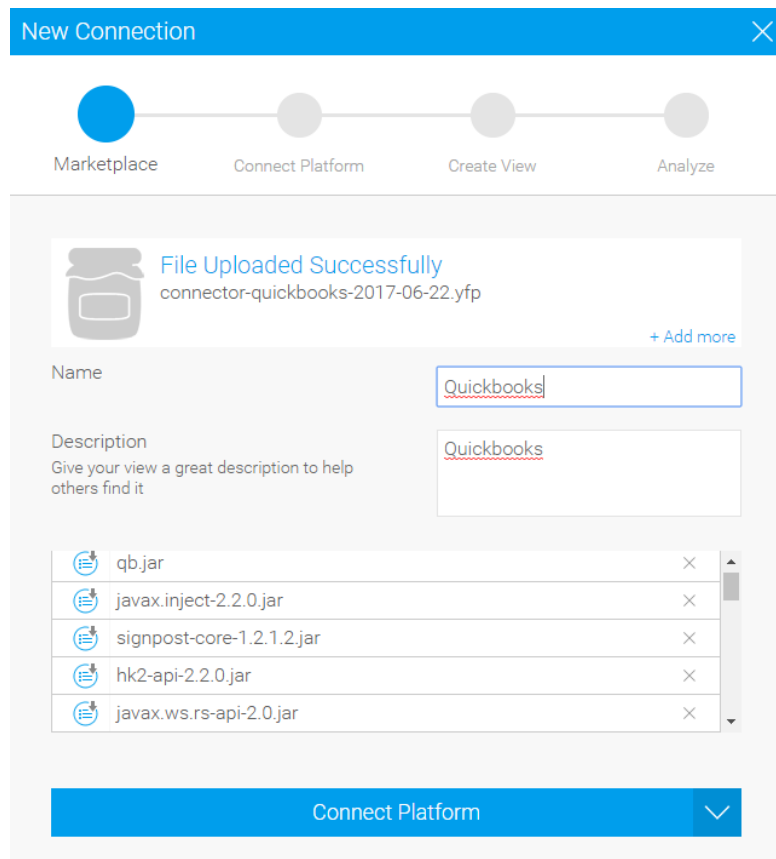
New Connection

Marketplace

Connect Platform

Create View

Analyze

File Uploaded Successfully

connector-quickbooks-2017-06-22.yfp

+ Add more

Name

Quickbooks

Description

Give your view a great description to help others find it

Quickbooks

qb.jar

javax.inject-2.2.0.jar

signpost-core-1.2.1.2.jar

hk2-api-2.2.0.jar

javax.ws.rs-api-2.0.jar

Connect Platform